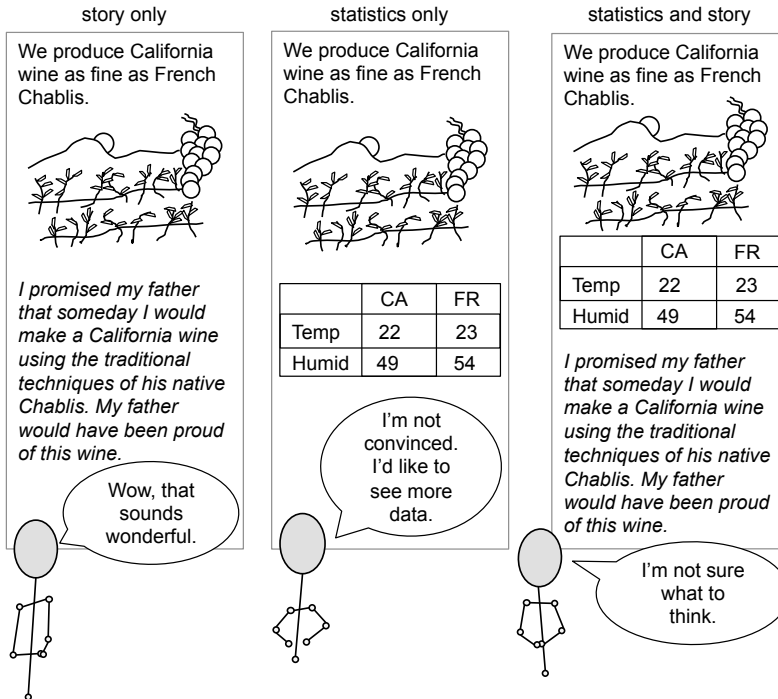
story only

We produce California wine as fine as French Chablis.

*I promised my father that someday I would make a California wine using the traditional techniques of his native Chablis. My father would have been proud of this wine.*

Wow, that sounds wonderful.

statistics only

We produce California wine as fine as French Chablis.

| | CA | FR |
|---|---|---|
| Temp | 22 | 23 |
| Humid | 49 | 54 |

I'm not convinced. I'd like to see more data.

statistics and story

We produce California wine as fine as French Chablis.

| | CA | FR |
|---|---|---|
| Temp | 22 | 23 |
| Humid | 49 | 54 |

*I promised my father that someday I would make a California wine using the traditional techniques of his native Chablis. My father would have been proud of this wine.*

I'm not sure what to think.